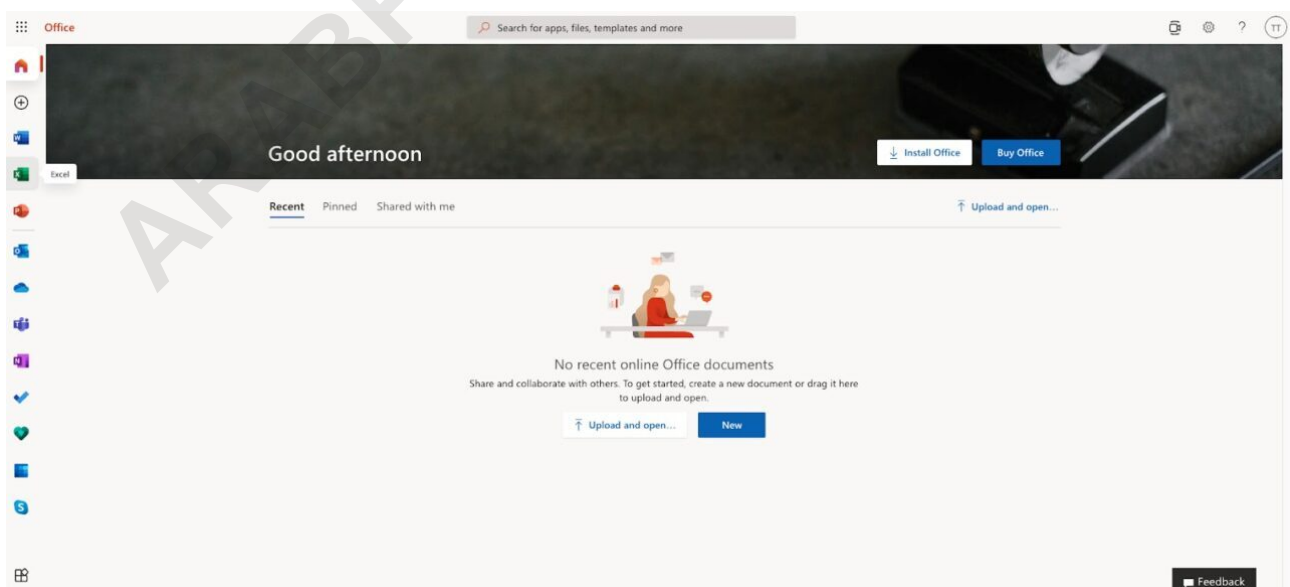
Office

Search for apps, files, templates and more

TT

Excel

Good afternoon

Install Office

Buy Office

Recent Pinned Shared with me

Upload and open...

No recent online Office documents

Share and collaborate with others. To get started, create a new document or drag it here to upload and open.

Upload and open...

New

Feedback